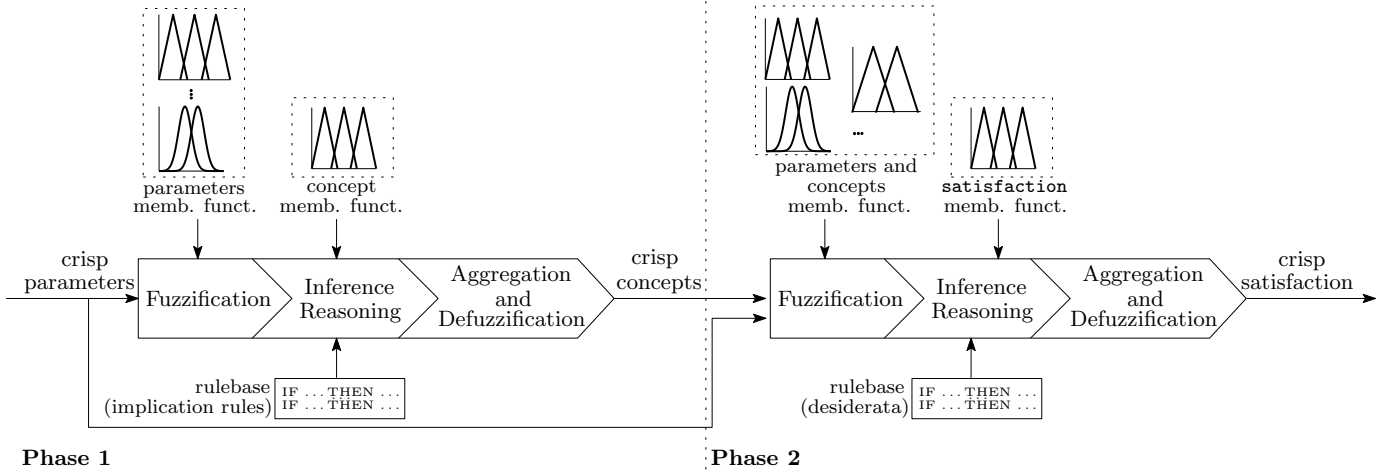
parameters memb. funct.

concept memb. funct.

crisp parameters

Fuzzification

Inference Reasoning

Aggregation and Defuzzification

crisp concepts

rulebase (implication rules)

IF ... THEN ...
IF ... THEN ...

Phase 1

parameters and concepts memb. funct.

satisfaction memb. funct.

Fuzzification

Inference Reasoning

Aggregation and Defuzzification

crisp satisfaction

rulebase (desiderata)

IF ... THEN ...
IF ... THEN ...

Phase 2